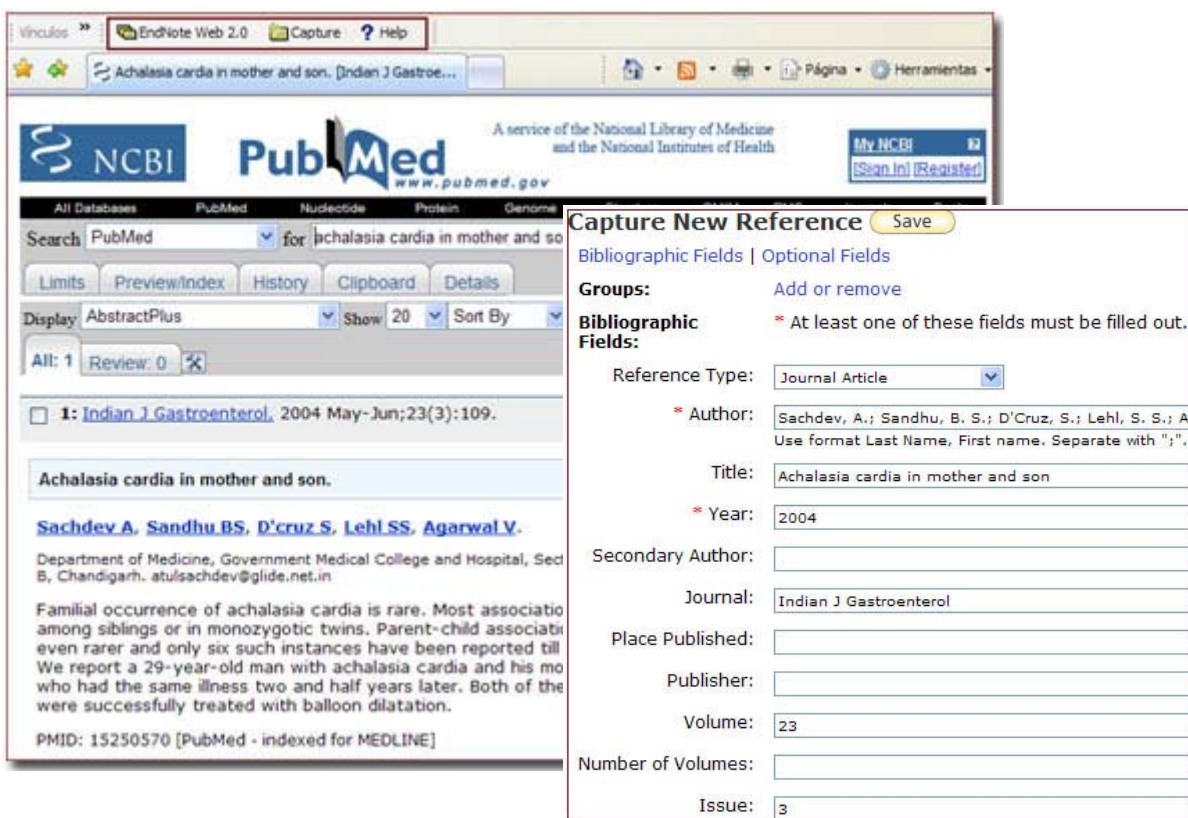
Vínculos » EndNote Web 2.0 Capture ? Help

Achalasia cardia in mother and son. [Indian J Gastroe...

Página Herramientas

NCBI PubMed www.pubmed.gov

A service of the National Library of Medicine and the National Institutes of Health

My NCBI [Sign In] [Register]

All Databases PubMed Nucleotide Protein Genome

Search PubMed for achalasia cardia in mother and so

Limits Preview/Index History Clipboard Details

Display AbstractPlus Show 20 Sort By

All: 1 Review: 0

1: Indian J Gastroenterol. 2004 May-Jun;23(3):109.

Achalasia cardia in mother and son.

Sachdev A, Sandhu BS, D'cruz S, Lehl SS, Agarwal V.

Department of Medicine, Government Medical College and Hospital, Sect B, Chandigarh. atulsachdev@glide.net.in

Familial occurrence of achalasia cardia is rare. Most associatio among siblings or in monozygotic twins. Parent-child associati even rarer and only six such instances have been reported till We report a 29-year-old man with achalasia cardia and his mo who had the same illness two and half years later. Both of the were successfully treated with balloon dilatation.

PMID: 15250570 [PubMed - indexed for MEDLINE]

Capture New Reference Save

Bibliographic Fields | Optional Fields

Groups: Add or remove

Bibliographic Fields: * At least one of these fields must be filled out.

Reference Type: Journal Article

* Author: Sachdev, A.; Sandhu, B. S.; D'Cruz, S.; Lehl, S. S.; A
Use format Last Name, First name. Separate with ";".

Title: Achalasia cardia in mother and son

* Year: 2004

Secondary Author:

Journal: Indian J Gastroenterol

Place Published:

Publisher:

Volume: 23

Number of Volumes:

Issue: 3